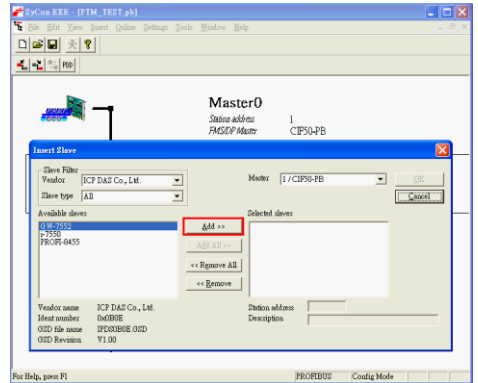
SyCon.EXE - [PTM_TEST.pb]

File Edit View Insert Online Settings Tools Window Help

PRO

Master0
Station address 1
FMS/DP Master CIF50-PB

Insert Slave

Slave Filter
Vendor ICP DAS Co., Ltd.
Slave type All

Master 1 / CIF50-PB

OK
Cancel

Available slaves
GW-7552
I-7550
PROFI-8455

Add >>
Add All >>
<< Remove All
<< Remove

Selected slaves

Vendor name ICP DAS Co., Ltd.
Ident number 0x0B0E
GSD file name IPDS0B0E.GSD
GSD Revision V1.00

Station address
Description

For Help, press F1
PROFIBUS Config Mode